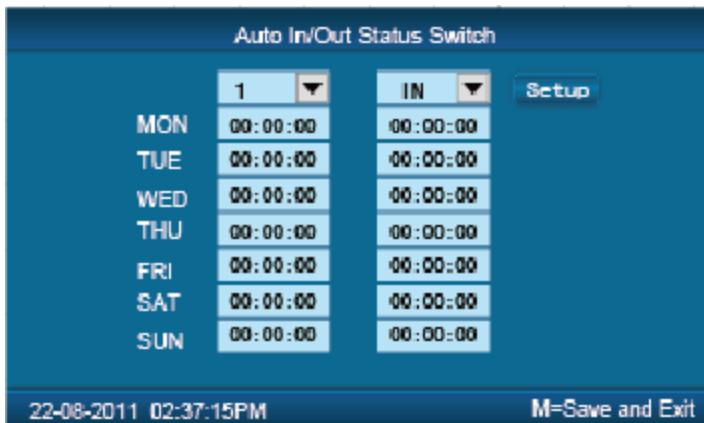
Auto In/Out Status Switch

1 IN Setup

| | | |
|---|---|---|
| MON | 00:00:00 | 00:00:00 |
| TUE | 00:00:00 | 00:00:00 |
| WED | 00:00:00 | 00:00:00 |
| THU | 00:00:00 | 00:00:00 |
| FRI | 00:00:00 | 00:00:00 |
| SAT | 00:00:00 | 00:00:00 |
| SUN | 00:00:00 | 00:00:00 |

22-08-2011 02:37:15PM M=Save and Exit